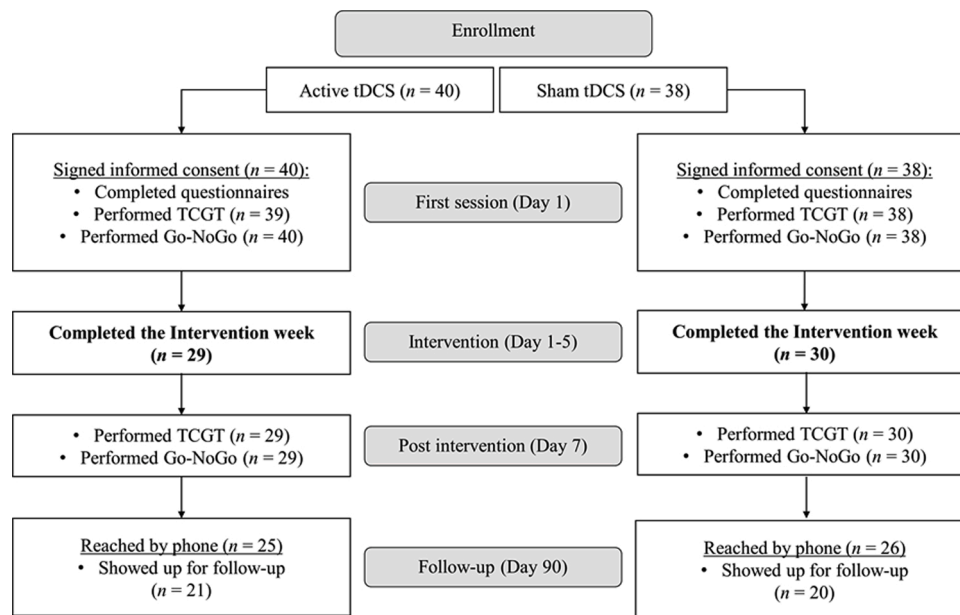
Enrollment

Active tDCS ($n = 40$)

Sham tDCS ($n = 38$)

Signed informed consent ($n = 40$):
• Completed questionnaires
• Performed TCGT ($n = 39$)
• Performed Go-NoGo ($n = 40$)

First session (Day 1)

Signed informed consent ($n = 38$):
• Completed questionnaires
• Performed TCGT ($n = 38$)
• Performed Go-NoGo ($n = 38$)

**Completed the Intervention week ($n = 29$)**

Intervention (Day 1-5)

**Completed the Intervention week ($n = 30$)**

• Performed TCGT ($n = 29$)
• Performed Go-NoGo ($n = 29$)

Post intervention (Day 7)

• Performed TCGT ($n = 30$)
• Performed Go-NoGo ($n = 30$)

Reached by phone ($n = 25$)
• Showed up for follow-up ($n = 21$)

Follow-up (Day 90)

Reached by phone ($n = 26$)
• Showed up for follow-up ($n = 20$)